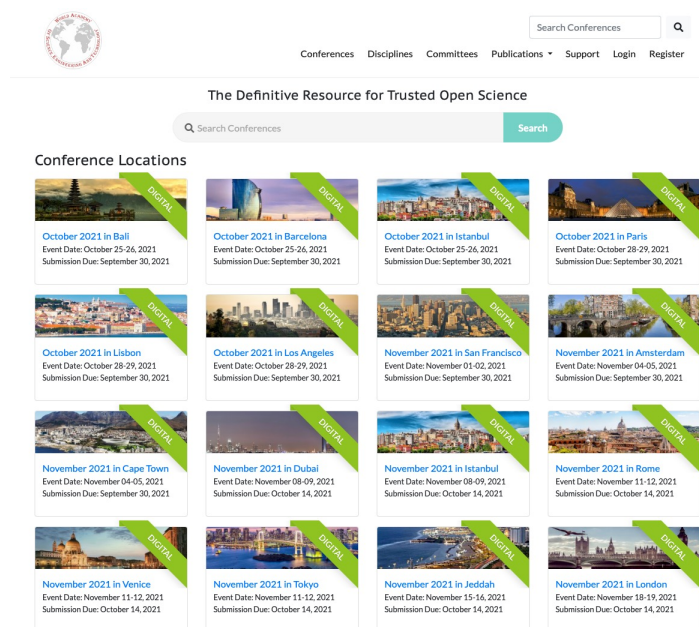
World Academy of Science, Engineering and Technology

Search Conferences

Conferences Disciplines Committees Publications Support Login Register

The Definitive Resource for Trusted Open Science

Search Conferences Search

Conference Locations

DIGITAL
October 2021 in Bali
Event Date: October 25-26, 2021
Submission Due: September 30, 2021

DIGITAL
October 2021 in Barcelona
Event Date: October 25-26, 2021
Submission Due: September 30, 2021

DIGITAL
October 2021 in Istanbul
Event Date: October 25-26, 2021
Submission Due: September 30, 2021

DIGITAL
October 2021 in Paris
Event Date: October 28-29, 2021
Submission Due: September 30, 2021

DIGITAL
October 2021 in Lisbon
Event Date: October 28-29, 2021
Submission Due: September 30, 2021

DIGITAL
October 2021 in Los Angeles
Event Date: October 28-29, 2021
Submission Due: September 30, 2021

DIGITAL
November 2021 in San Francisco
Event Date: November 01-02, 2021
Submission Due: September 30, 2021

DIGITAL
November 2021 in Amsterdam
Event Date: November 04-05, 2021
Submission Due: September 30, 2021

DIGITAL
November 2021 in Cape Town
Event Date: November 04-05, 2021
Submission Due: September 30, 2021

DIGITAL
November 2021 in Dubai
Event Date: November 08-09, 2021
Submission Due: October 14, 2021

DIGITAL
November 2021 in Istanbul
Event Date: November 08-09, 2021
Submission Due: October 14, 2021

DIGITAL
November 2021 in Rome
Event Date: November 11-12, 2021
Submission Due: October 14, 2021

DIGITAL
November 2021 in Venice
Event Date: November 11-12, 2021
Submission Due: October 14, 2021

DIGITAL
November 2021 in Tokyo
Event Date: November 11-12, 2021
Submission Due: October 14, 2021

DIGITAL
November 2021 in Jeddah
Event Date: November 15-16, 2021
Submission Due: October 14, 2021

DIGITAL
November 2021 in London
Event Date: November 18-19, 2021
Submission Due: October 14, 2021